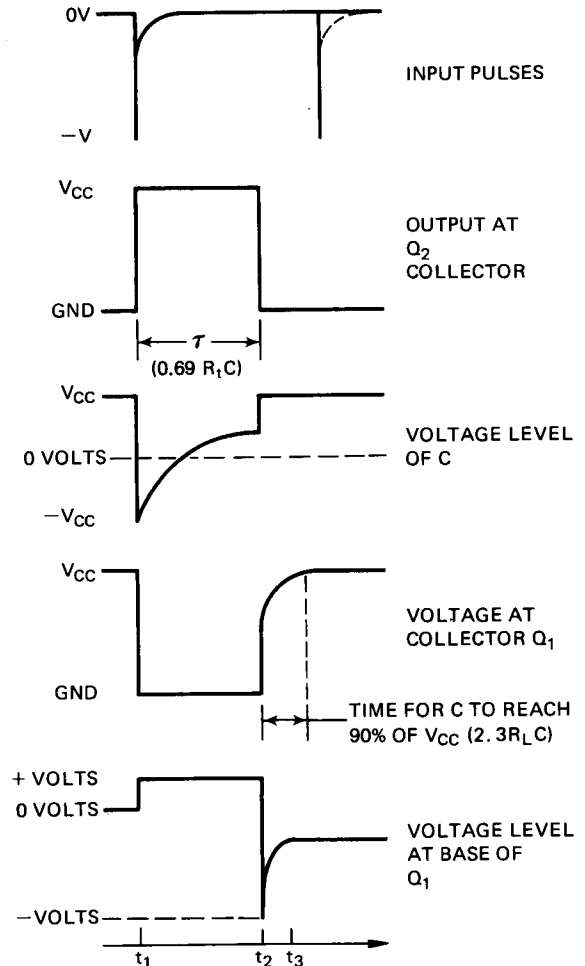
0V

−V

INPUT PULSES

$V_{CC}$

GND

$\tau$

$(0.69\ R_tC)$

OUTPUT AT $Q_2$ COLLECTOR

$V_{CC}$

0 VOLTS

$-V_{CC}$

VOLTAGE LEVEL OF C

$V_{CC}$

GND

VOLTAGE AT COLLECTOR $Q_1$

TIME FOR C TO REACH 90% OF $V_{CC}$ $(2.3R_LC)$

+ VOLTS

0 VOLTS

−VOLTS

VOLTAGE LEVEL AT BASE OF $Q_1$

$t_1$ $t_2$ $t_3$